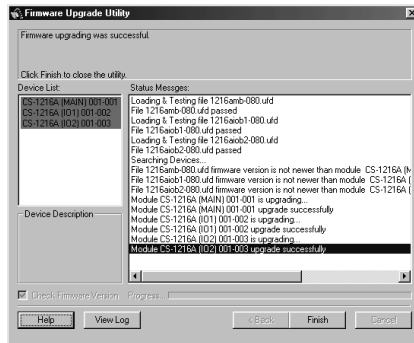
Firmware Upgrade Utility

Firmware upgrading was successful.

Click Finish to close the utility.

Device List:
CS-1216A (MAIN) 001-001
CS-1216A (IO1) 001-002
CS-1216A (IO2) 001-003

Device Description

Status Messages:
Loading & Testing file 1216amb-080.ufd
File 1216amb-080.ufd passed
Loading & Testing file 1216aiob1-080.ufd
File 1216aiob1-080.ufd passed
Loading & Testing file 1216aiob2-080.ufd
File 1216aiob2-080.ufd passed
Searching Devices...
File 1216amb-080.ufd firmware version is not newer than module CS-1216A (M
File 1216aiob1-080.ufd firmware version is not newer than module CS-1216A (
File 1216aiob2-080.ufd firmware version is not newer than module CS-1216A (
Module CS-1216A (MAIN) 001-001 is upgrading...
Module CS-1216A (MAIN) 001-001 upgrade successfully
Module CS-1216A (IO1) 001-002 is upgrading...
Module CS-1216A (IO1) 001-002 upgrade successfully
Module CS-1216A (IO2) 001-003 is upgrading...
Module CS-1216A (IO2) 001-003 upgrade successfully

Check Firmware Version Progress...

Help View Log < Back Finish Cancel